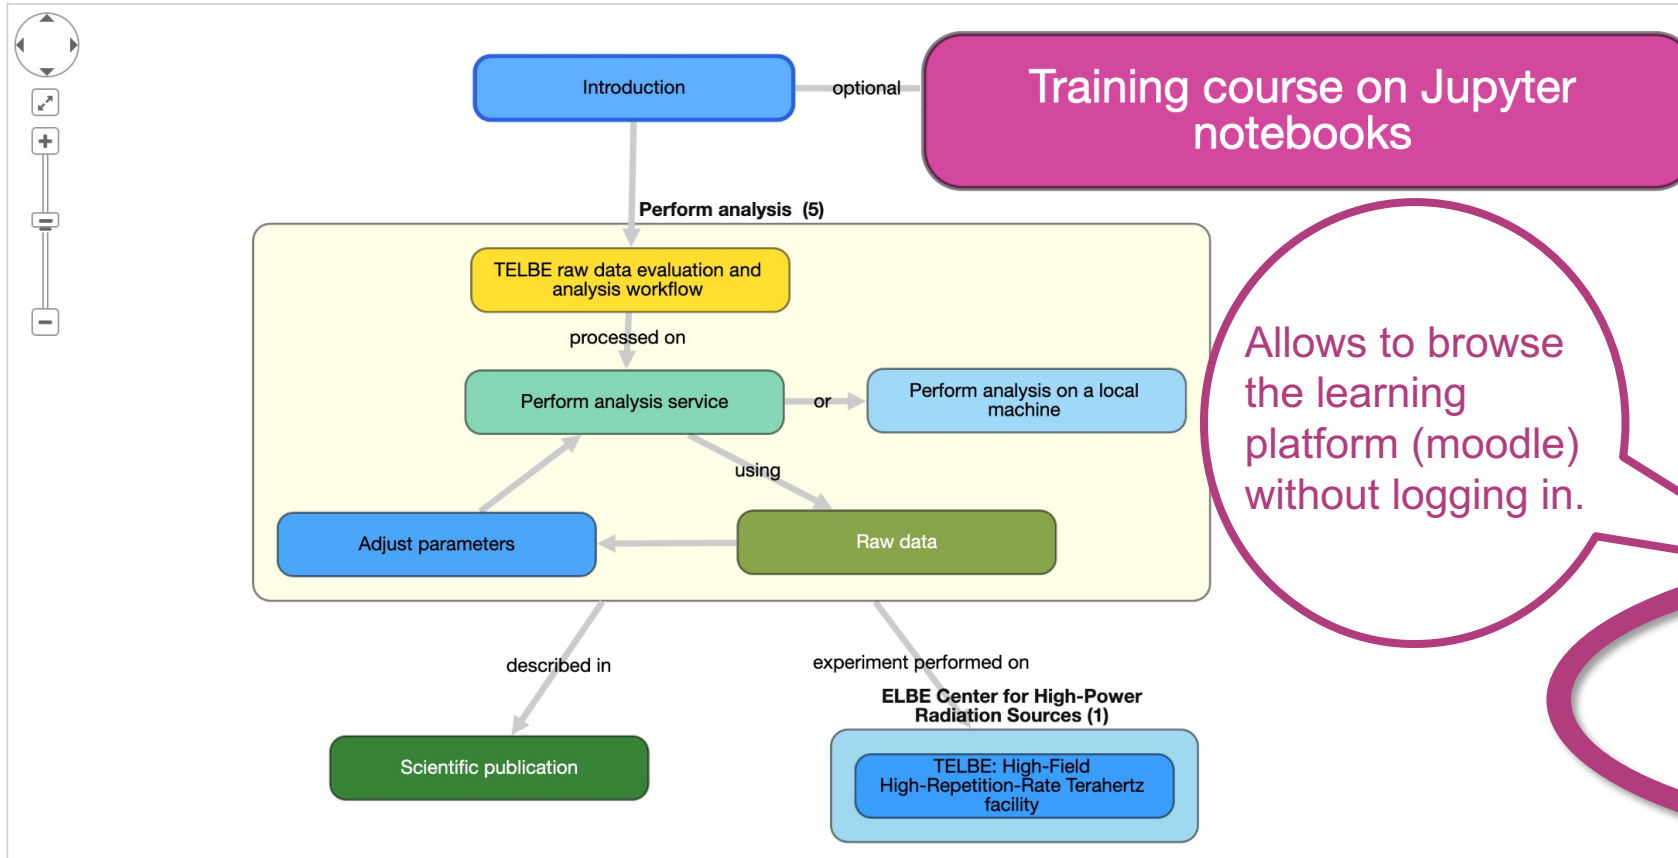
Introduction

optional

Training course on Jupyter notebooks

Perform analysis (5)

TELBE raw data evaluation and analysis workflow

processed on

Perform analysis service

or

Perform analysis on a local machine

using

Adjust parameters

Raw data

Allows to browse the learning platform (moodle) without logging in.

described in

experiment performed on

ELBE Center for High-Power Radiation Sources (1)

Scientific publication

TELBE: High-Field High-Repetition-Rate Terahertz facility